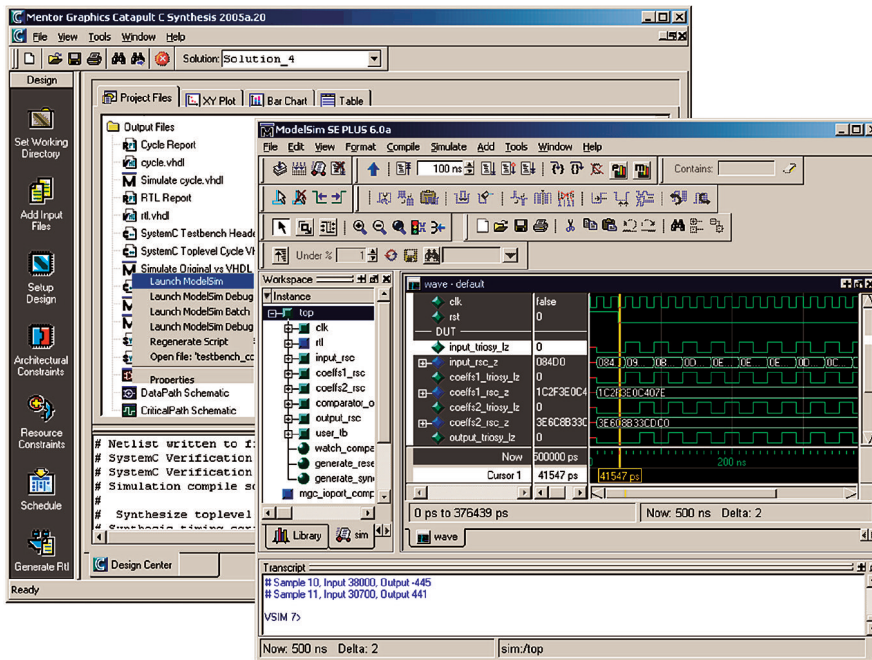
Mentor Graphics Catapult C Synthesis 2005a.20

File View Tools Window Help

Solution: Solution_4

Design

Set Working Directory

Add Input Files

Setup Design

Architectural Constraints

Resource Constraints

Schedule

Generate RTL

Project Files | XY Plot | Bar Chart | Table

Output Files
Cycle Report
cycle.vhdl
Simulate cycle.vhdl
RTL Report
rtl.vhdl
SystemC Testbench Heade
SystemC Toplevel Cycle V
Simulate Original vs VHDL
Launch ModelSim
Launch ModelSim Debug
Launch ModelSim Batch
Launch ModelSim Debug
Regenerate Script
Open file: 'testbench_c
Properties
DataPath Schematic
CriticalPath Schematic

# Netlist written to f
# SystemC Verification
# SystemC Verification
# Simulation compile sc
#
# Synthesize toplevel
# Synthesis timing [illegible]

Design Center

Ready

ModelSim SE PLUS 6.0a

File Edit View Format Compile Simulate Add Tools Window Help

100 ns

Contains:

Under %

Workspace

Instance

top
clk
rtl
input_rsc
coefs1_rsc
coefs2_rsc
comparator_o
output_rsc
user_tb
watch_compa
generate_rese
generate_syn
mgc_ioport_comp

Library | sim

wave - default

clk | false
rst | 0
DUT
input_triosy_lz | 0
input_rsc_z | 084D0
coeffs1_triosy_lz | 0
coeffs1_rsc_z | 1C2F3E0C4
coeffs2_triosy_lz | 0
coeffs2_rsc_z | 3E6C8B33C
output_triosy_lz | 0

084 | 09 | 0B | 0D | 0E | 0E | 0E | 0E | 0E
1C2F3E0C407E
3E6C8B33CDC0

Now | 500000 ps
Cursor 1 | 41547 ps

200 ns
41547 ps

0 ps to 376439 ps

Now: 500 ns Delta: 2

wave

Transcript

# Sample 10, Input 38000, Output -445
# Sample 11, Input 30700, Output 441

VSIM 7>

Now: 500 ns Delta: 2 | sim:/top